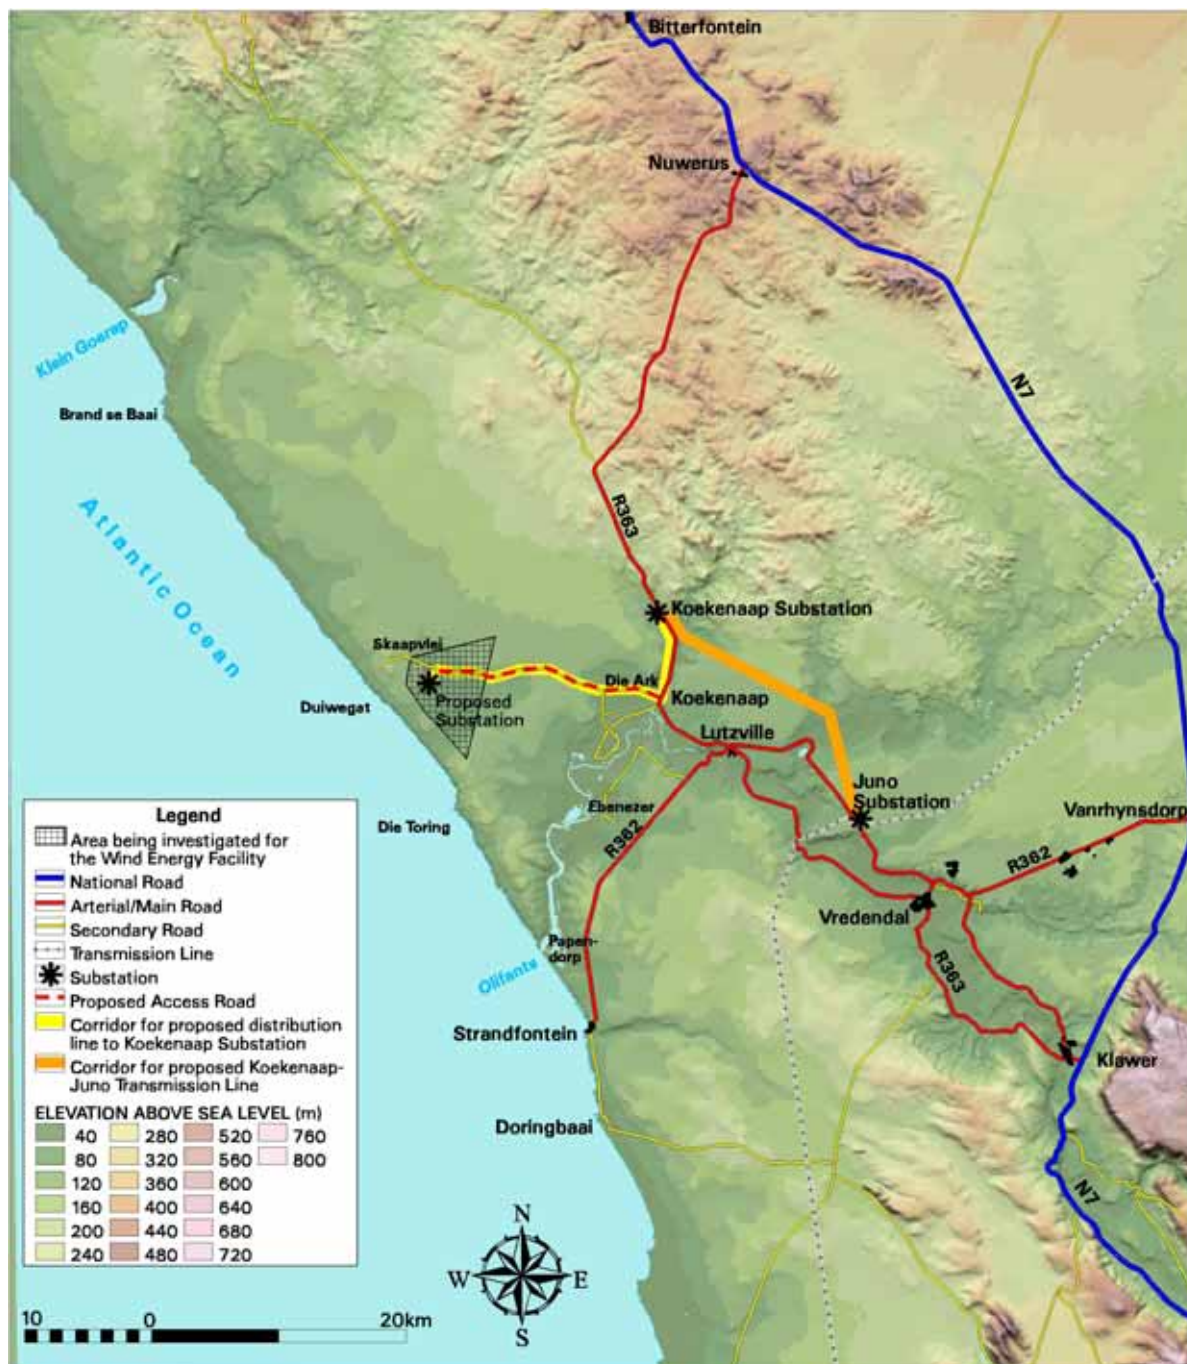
Bitterfontein

Nuwerus

Klein Goerap

Brand se Baai

N7

R363

Atlantic Ocean

Koekenaap Substation

Skaapvlei

Proposed Substation

Die Ark

Koekenaap

Duiwegat

Lutzville

Juno Substation

Vanrhynsdorp

Ebenezer

R362

Die Toring

R362

Vredendal

R363

Papendorp

Olifants

Strandfontein

Klawer

Doringbaai

N7

Legend

Area being investigated for the Wind Energy Facility

National Road

Arterial/Main Road

Secondary Road

Transmission Line

Substation

Proposed Access Road

Corridor for proposed distribution line to Koekenaap Substation

Corridor for proposed Koekenaap-Juno Transmission Line

ELEVATION ABOVE SEA LEVEL (m)

| 40 | 280 | 520 | 760 |
|---|---|---|---|
| 80 | 320 | 560 | 800 |
| 120 | 360 | 600 | |
| 160 | 400 | 640 | |
| 200 | 440 | 680 | |
| 240 | 480 | 720 | |

N
W
E
S

10 0 20km